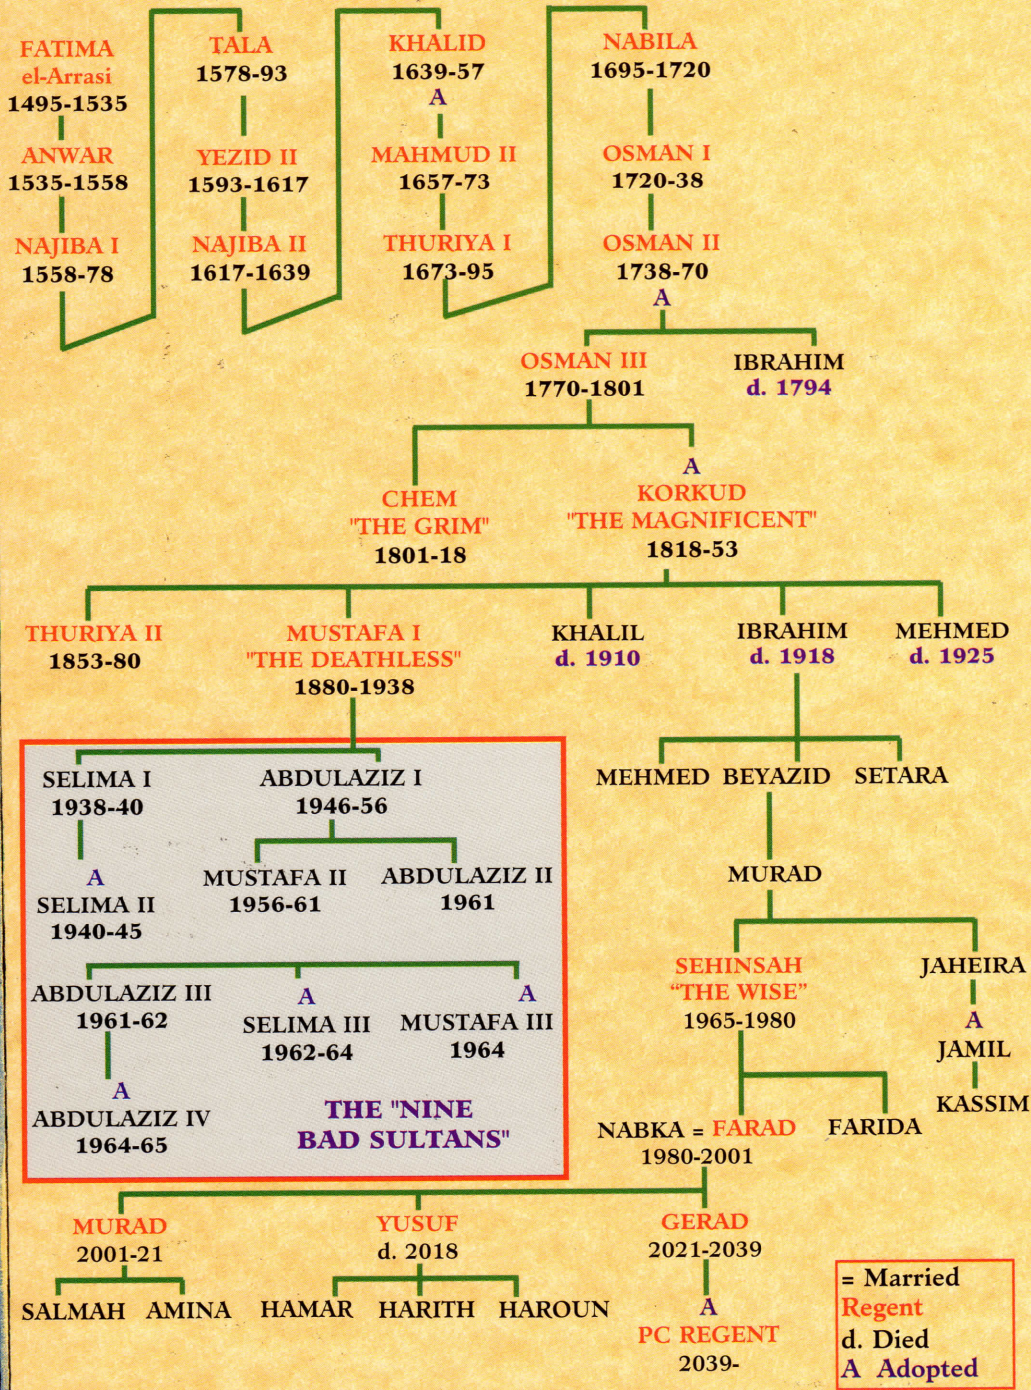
FATIMA
el-Arrasi
1495-1535

ANWAR
1535-1558

NAJIBA I
1558-78

TALA
1578-93

YEZID II
1593-1617

NAJIBA II
1617-1639

KHALID
1639-57
A
MAHMUD II
1657-73

THURIYA I
1673-95

NABILA
1695-1720

OSMAN I
1720-38

OSMAN II
1738-70
A

OSMAN III
1770-1801

IBRAHIM
d. 1794

CHEM
"THE GRIM"
1801-18

A
KORKUD
"THE MAGNIFICENT"
1818-53

THURIYA II
1853-80

MUSTAFA I
"THE DEATHLESS"
1880-1938

KHALIL
d. 1910

IBRAHIM
d. 1918

MEHMED
d. 1925

SELIMA I
1938-40

ABDULAZIZ I
1946-56

A
SELIMA II
1940-45

MUSTAFA II
1956-61

ABDULAZIZ II
1961

ABDULAZIZ III
1961-62

A
SELIMA III
1962-64

A
MUSTAFA III
1964

A
ABDULAZIZ IV
1964-65

THE "NINE BAD SULTANS"

MEHMED BEYAZID SETARA

MURAD

SEHINSAH
"THE WISE"
1965-1980

JAHEIRA
A
JAMIL
KASSIM

NABKA = FARAD
1980-2001

FARIDA

MURAD
2001-21

YUSUF
d. 2018

GERAD
2021-2039
A
PC REGENT
2039-

SALMAH AMINA HAMAR HARITH HAROUN

= Married
Regent
d. Died
A Adopted